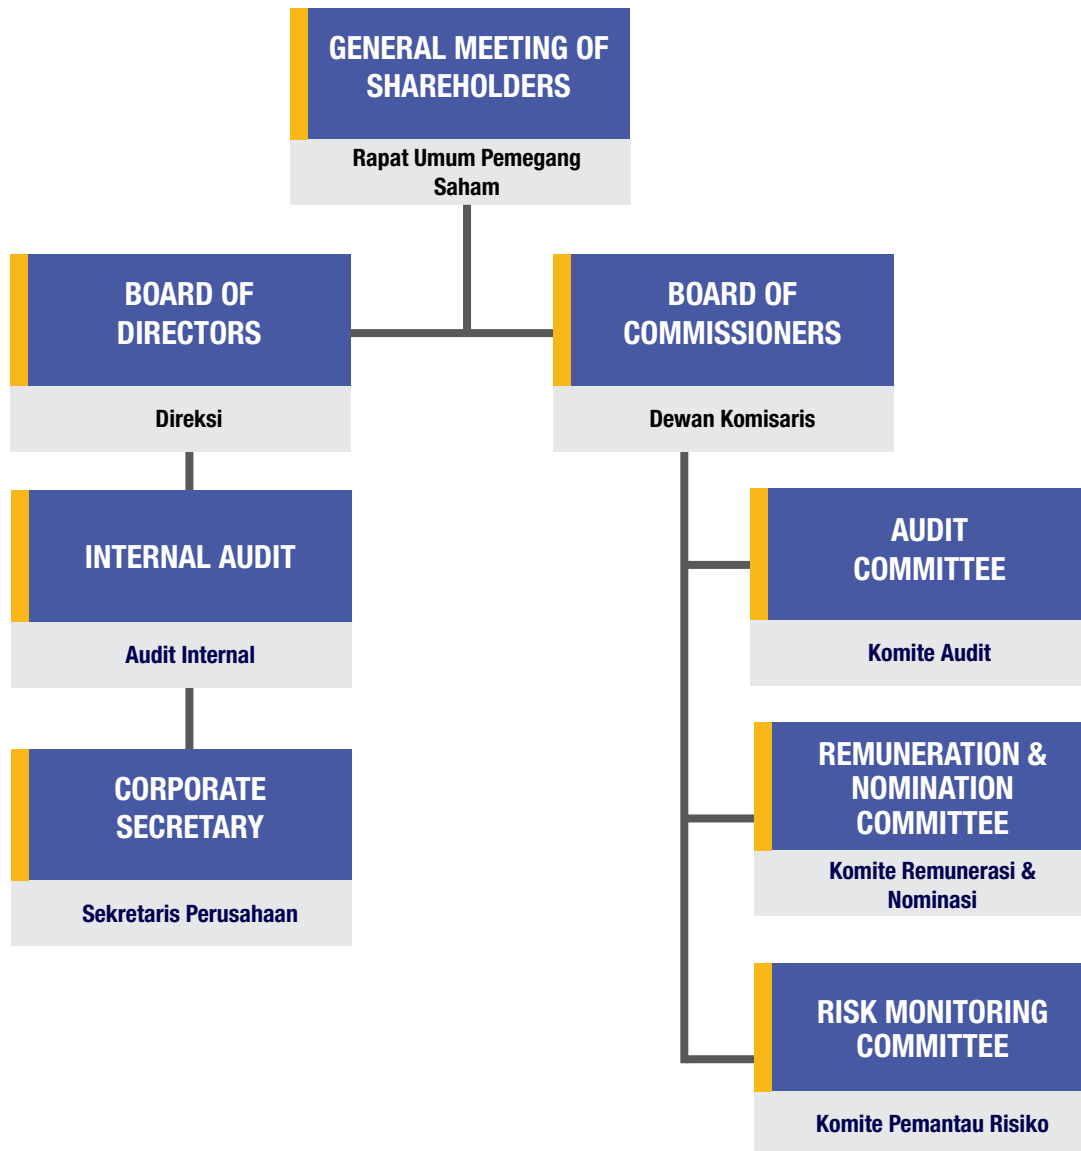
GENERAL MEETING OF SHAREHOLDERS
Rapat Umum Pemegang Saham

BOARD OF DIRECTORS
Direksi

BOARD OF COMMISSIONERS
Dewan Komisaris

INTERNAL AUDIT
Audit Internal

AUDIT COMMITTEE
Komite Audit

CORPORATE SECRETARY
Sekretaris Perusahaan

REMUNERATION & NOMINATION COMMITTEE
Komite Remunerasi & Nominasi

RISK MONITORING COMMITTEE
Komite Pemantau Risiko